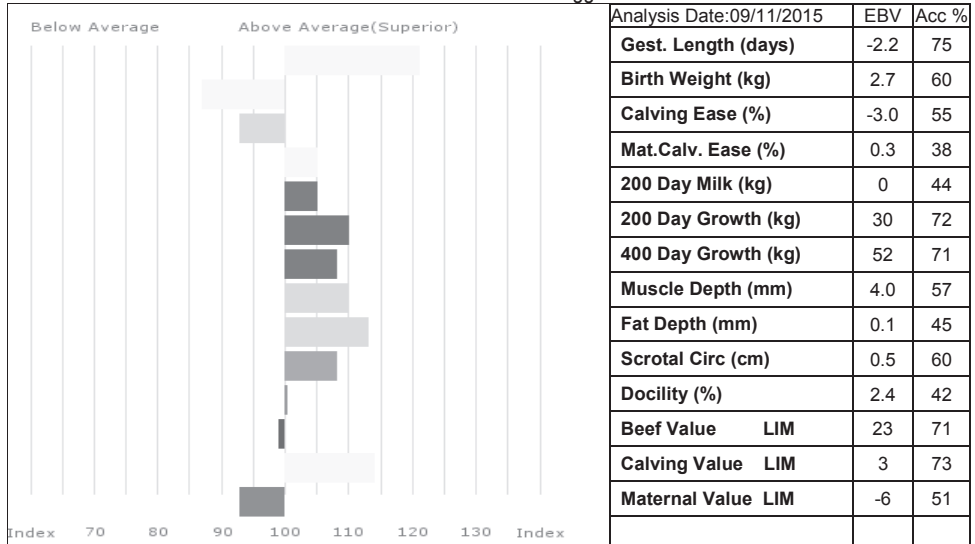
Below Average Above Average(Superior)

Index 70 80 90 100 110 120 130 Index

| Analysis Date:09/11/2015 | EBV | Acc % |
|---|---|---|
| Gest. Length (days) | -2.2 | 75 |
| Birth Weight (kg) | 2.7 | 60 |
| Calving Ease (%) | -3.0 | 55 |
| Mat.Calv. Ease (%) | 0.3 | 38 |
| 200 Day Milk (kg) | 0 | 44 |
| 200 Day Growth (kg) | 30 | 72 |
| 400 Day Growth (kg) | 52 | 71 |
| Muscle Depth (mm) | 4.0 | 57 |
| Fat Depth (mm) | 0.1 | 45 |
| Scrotal Circ (cm) | 0.5 | 60 |
| Docility (%) | 2.4 | 42 |
| Beef Value LIM | 23 | 71 |
| Calving Value LIM | 3 | 73 |
| Maternal Value LIM | -6 | 51 |
| | | |